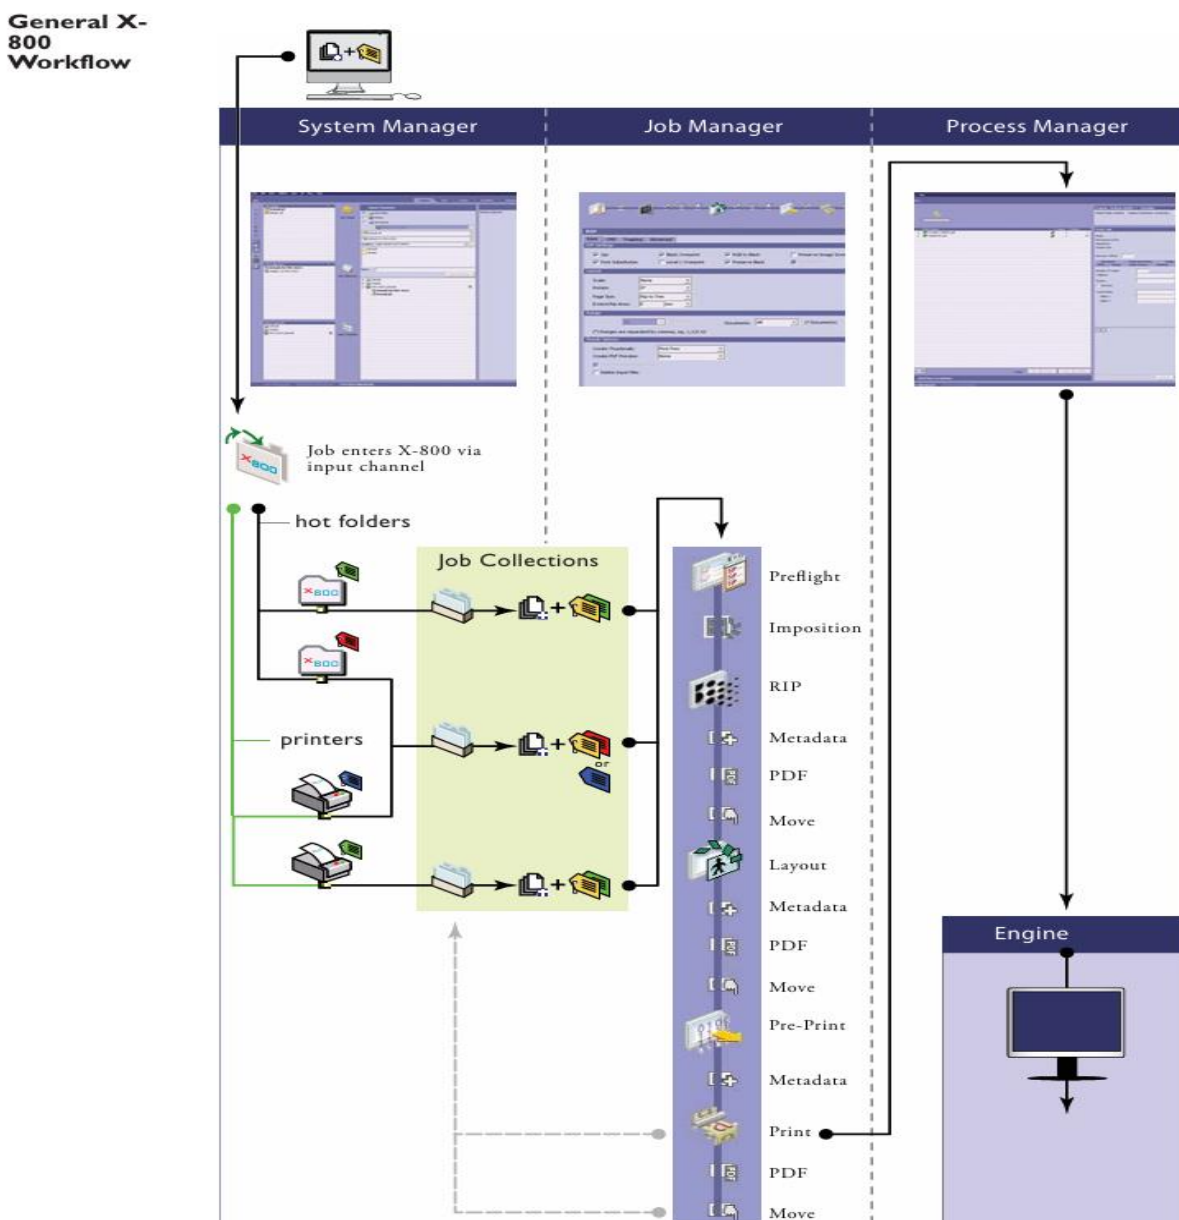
General X-800 Workflow

System Manager

Job Manager

Process Manager

Job enters X-800 via input channel

hot folders

Job Collections

printers

or

Preflight

Imposition

RIP

Metadata

PDF

Move

Layout

Metadata

PDF

Move

Pre-Print

Metadata

Print

PDF

Move

Engine